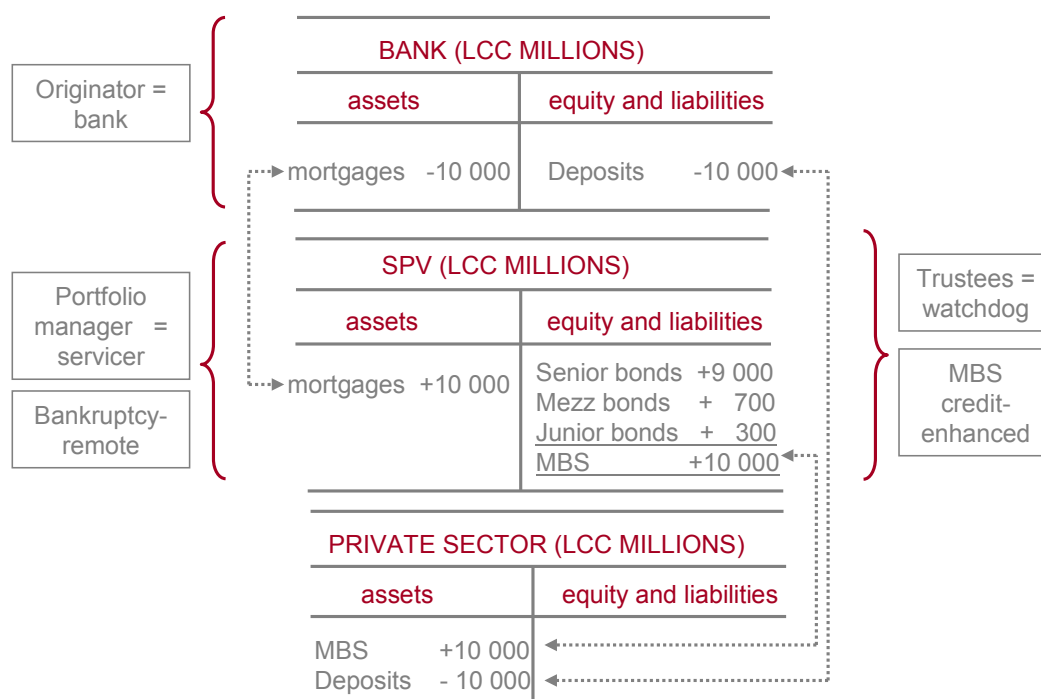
Originator = bank

BANK (LCC MILLIONS)

| assets | equity and liabilities |
|---|---|
| mortgages -10 000 | Deposits -10 000 |

Portfolio manager = servicer

Bankruptcy-remote

SPV (LCC MILLIONS)

| assets | equity and liabilities |
|---|---|
| mortgages +10 000 | Senior bonds +9 000 |
| | Mezz bonds + 700 |
| | Junior bonds + 300 |
| | MBS +10 000 |

Trustees = watchdog

MBS credit-enhanced

PRIVATE SECTOR (LCC MILLIONS)

| assets | equity and liabilities |
|---|---|
| MBS +10 000 | |
| Deposits - 10 000 | |